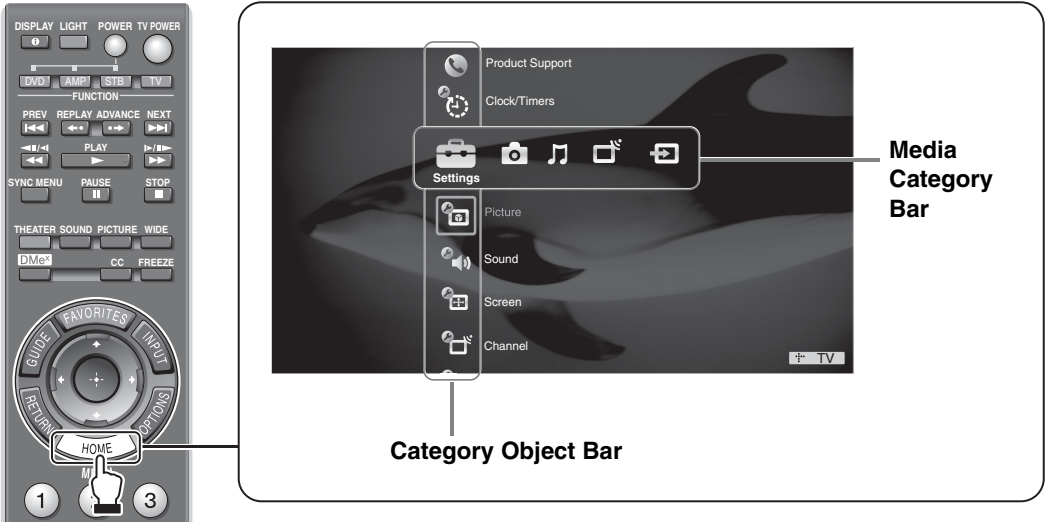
DISPLAY LIGHT POWER TV POWER

DVD AMP STB TV

FUNCTION

PREV REPLAY ADVANCE NEXT

PLAY

SYNC MENU PAUSE STOP

THEATER SOUND PICTURE WIDE

DMe$^x$ CC FREEZE

FAVORITES

GUIDE INPUT

RETURN OPTIONS

HOME

1 3

Product Support

Clock/Timers

Settings

Picture

Sound

Screen

Channel

TV

Media Category Bar

Category Object Bar